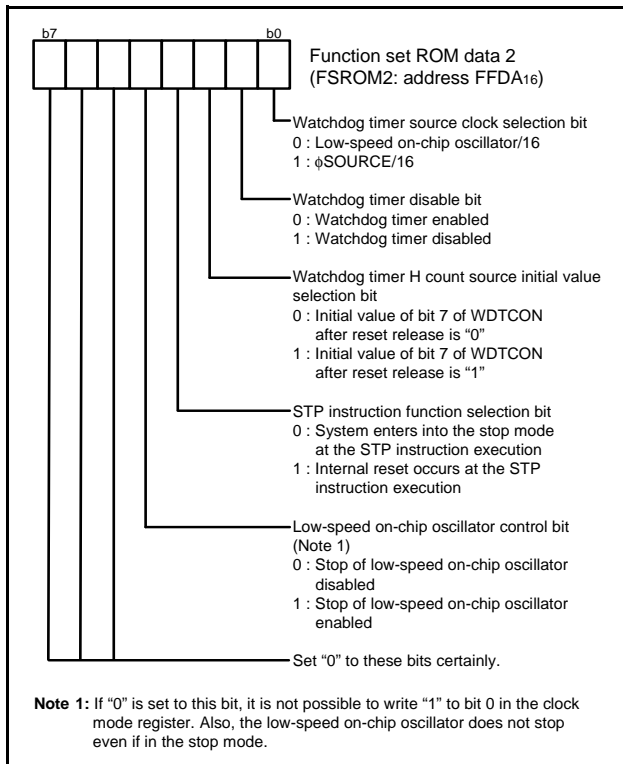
b7 b0

Function set ROM data 2
(FSROM2: address FFDA$_{16}$)

Watchdog timer source clock selection bit
0 : Low-speed on-chip oscillator/16
1 : $\phi$SOURCE/16

Watchdog timer disable bit
0 : Watchdog timer enabled
1 : Watchdog timer disabled

Watchdog timer H count source initial value selection bit
0 : Initial value of bit 7 of WDTCON after reset release is "0"
1 : Initial value of bit 7 of WDTCON after reset release is "1"

STP instruction function selection bit
0 : System enters into the stop mode at the STP instruction execution
1 : Internal reset occurs at the STP instruction execution

Low-speed on-chip oscillator control bit (Note 1)
0 : Stop of low-speed on-chip oscillator disabled
1 : Stop of low-speed on-chip oscillator enabled

Set "0" to these bits certainly.

Note 1: If "0" is set to this bit, it is not possible to write "1" to bit 0 in the clock mode register. Also, the low-speed on-chip oscillator does not stop even if in the stop mode.